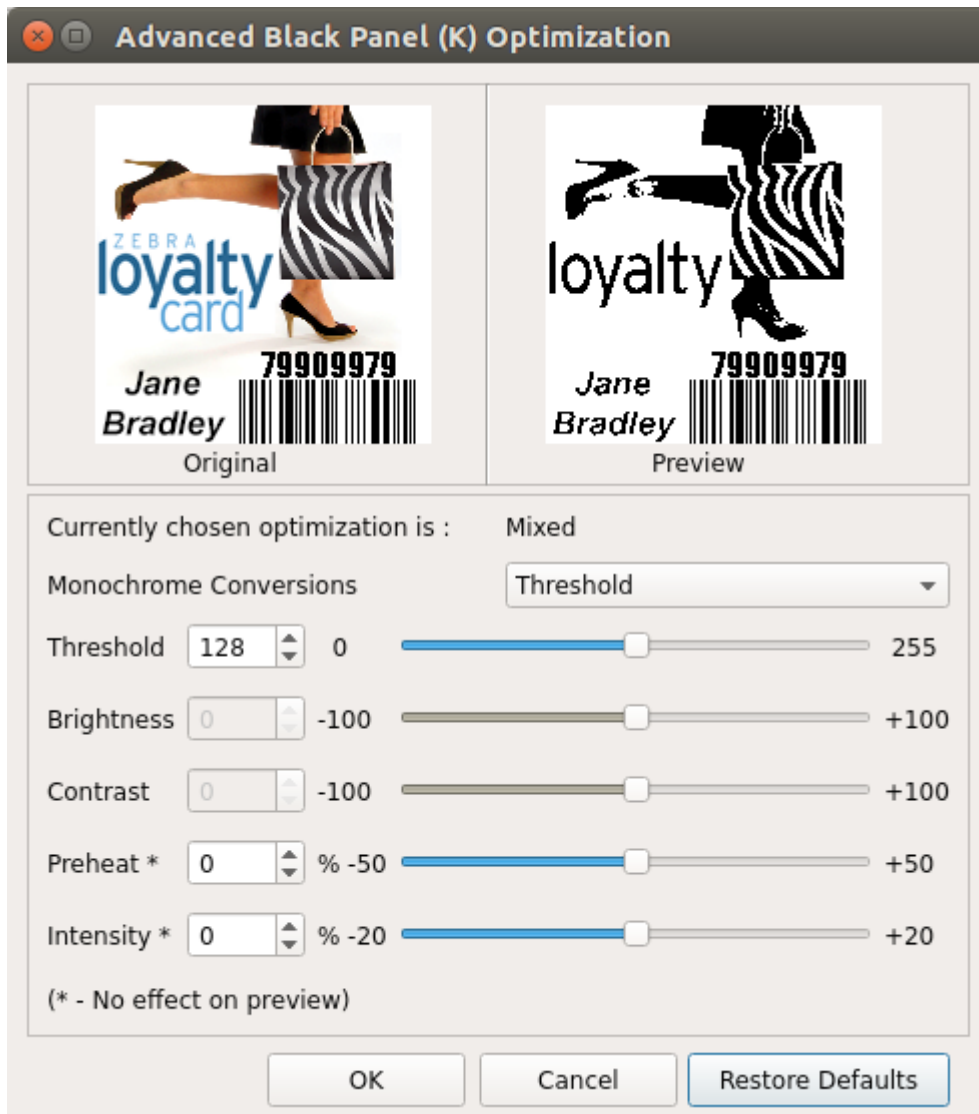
Advanced Black Panel (K) Optimization

ZEBRA
loyalty
card
79909979
Jane
Bradley
Original

loyalty
79909979
Jane
Bradley
Preview

Currently chosen optimization is : Mixed

Monochrome Conversions Threshold

Threshold 128 0 255

Brightness 0 -100 +100

Contrast 0 -100 +100

Preheat * 0 % -50 +50

Intensity * 0 % -20 +20

(* - No effect on preview)

OK Cancel Restore Defaults